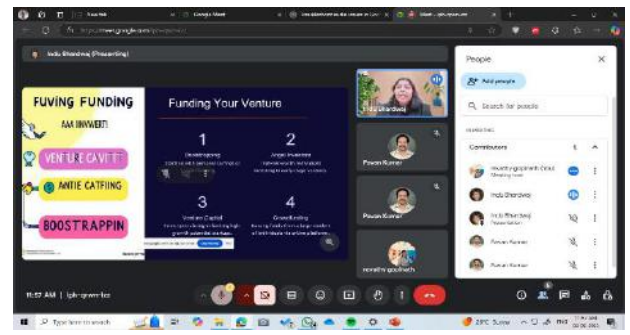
Indu Bhardwaj (Presenting)

FUVING FUNDING

AAA INNWERTI

VENTURE CAVITTI

ANTIE CATFIING

BOOSTRAPPIN

Funding Your Venture

1

Bootstrapping

2

Angel Investors

3

Venture Capital

4

Crowdfunding

Indu Bhardwaj

Pavan Kumar

Pavan Kumar

revathi gopinath

People

Add people

Search for people

Contributors

Indu Bhardwaj

Indu Bhardwaj

Presentation

Pavan Kumar

Pavan Kumar

11:57 AM | igh-gpwn-ise

Type here to search

29°C Sunny